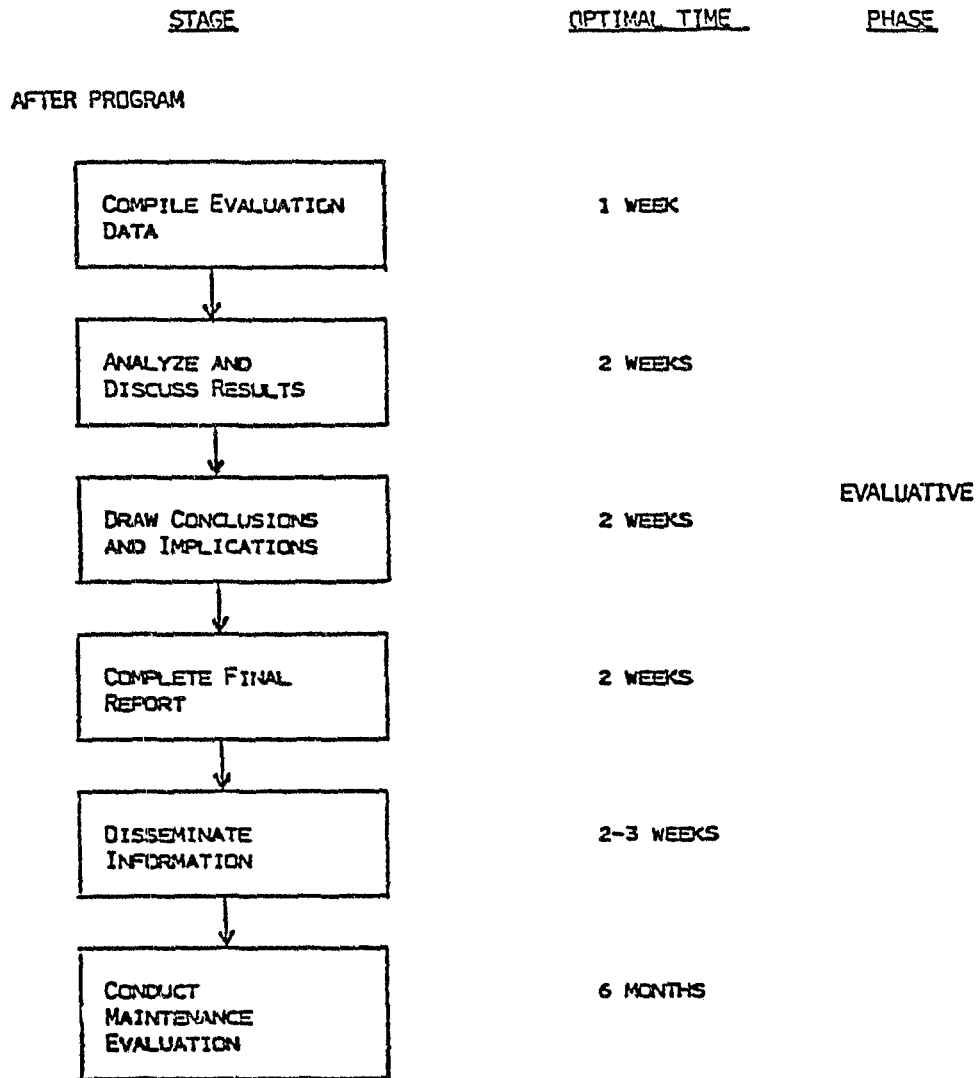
STAGE

OPTIMAL TIME

PHASE

AFTER PROGRAM

COMPILE EVALUATION DATA

1 WEEK

ANALYZE AND DISCUSS RESULTS

2 WEEKS

EVALUATIVE

DRAW CONCLUSIONS AND IMPLICATIONS

2 WEEKS

COMPLETE FINAL REPORT

2 WEEKS

DISSEMINATE INFORMATION

2-3 WEEKS

CONDUCT MAINTENANCE EVALUATION

6 MONTHS